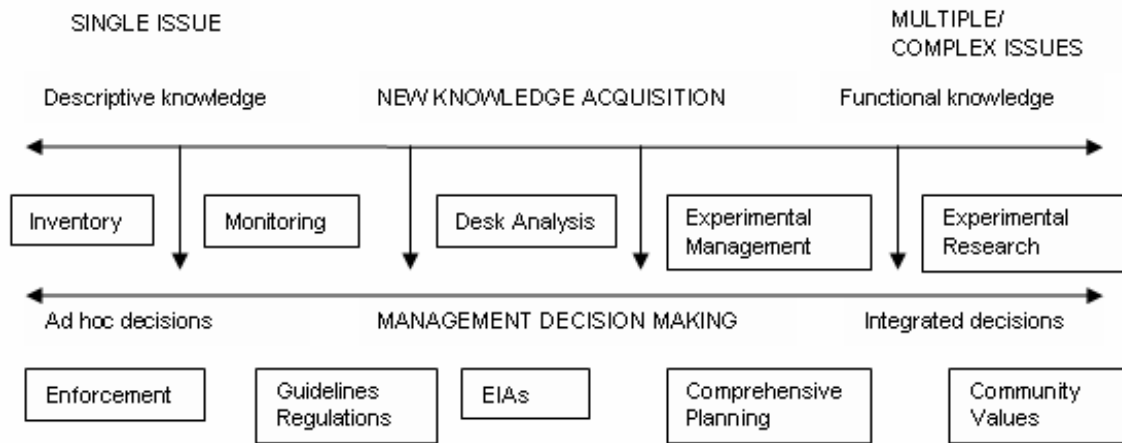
SINGLE ISSUE

MULTIPLE/ COMPLEX ISSUES

Descriptive knowledge

NEW KNOWLEDGE ACQUISITION

Functional knowledge

Inventory

Monitoring

Desk Analysis

Experimental Management

Experimental Research

Ad hoc decisions

MANAGEMENT DECISION MAKING

Integrated decisions

Enforcement

Guidelines Regulations

EIAs

Comprehensive Planning

Community Values